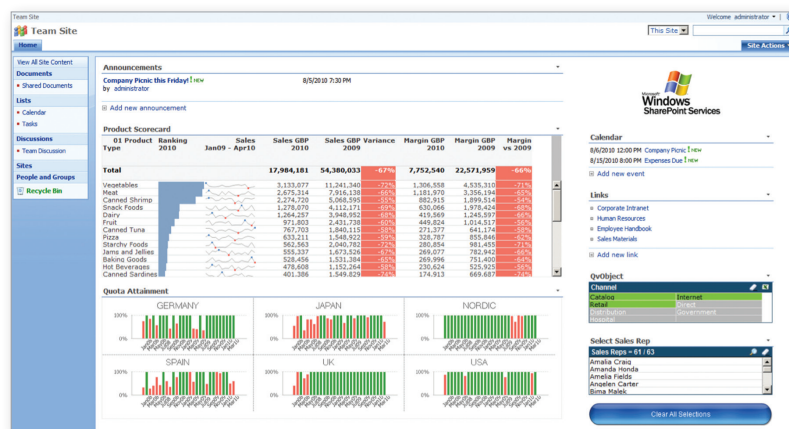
Team Site

Welcome administrator ▾

Team Site

This Site

Home

Site Actions

View All Site Content

Documents

Shared Documents

Lists

Calendar

Tasks

Discussions

Team Discussion

Sites

People and Groups

Recycle Bin

Announcements

Company Picnic this Friday! NEW
by administrator

8/5/2010 7:30 PM

Add new announcement

Product Scorecard

| 01 Product Type | Ranking 2010 | Sales Jan09 - Apr10 | Sales GBP 2010 | Sales GBP 2009 | Variance | Margin GBP 2010 | Margin GBP 2009 | Margin vs 2009 |
|---|---|---|---|---|---|---|---|---|
| Total | | | 17,984,181 | 54,380,033 | -67% | 7,752,540 | 22,571,959 | -66% |
| Vegetables | | | 3,133,077 | 11,241,340 | -72% | 1,306,558 | 4,535,310 | -71% |
| Meat | | | 2,675,314 | 7,916,138 | -66% | 1,181,970 | 3,356,194 | -65% |
| Canned Shrimp | | | 2,274,720 | 5,068,595 | -55% | 882,915 | 1,899,514 | -54% |
| Snack Foods | | | 1,278,070 | 4,112,171 | -69% | 630,066 | 1,978,424 | -68% |
| Dairy | | | 1,264,257 | 3,948,952 | -68% | 419,569 | 1,245,597 | -66% |
| Fruit | | | 971,803 | 2,431,738 | -60% | 449,824 | 1,014,517 | -56% |
| Canned Tuna | | | 767,703 | 1,840,115 | -58% | 271,377 | 641,174 | -58% |
| Pizza | | | 633,211 | 1,548,922 | -59% | 328,787 | 855,846 | -62% |
| Starchy Foods | | | 562,563 | 2,040,782 | -72% | 280,854 | 981,455 | -71% |
| Jams and Jellies | | | 555,337 | 1,673,526 | -67% | 260,077 | 782,942 | -67% |
| Baking Goods | | | 528,456 | 1,641,010 | -68% | 269,996 | 771,460 | -65% |
| Hot Beverages | | | 478,608 | 1,152,264 | -58% | 230,624 | 525,925 | -56% |
| Canned Sardines | | | 401,386 | 1,549,829 | -74% | 174,913 | 669,247 | -74% |

Quota Attainment

GERMANY

JAPAN

NORDIC

100%

0%

SPAIN

UK

USA

100%

0%

Microsoft Windows SharePoint Services

Calendar

8/6/2010 12:00 PM Company Picnic NEW

8/15/2010 8:00 PM Expenses Due NEW

Add new event

Links

Corporate Intranet

Human Resources

Employee Handbook

Sales Materials

Add new link

QvObject

Channel

Catalog

Internet

Retail

Direct

Distribution

Government

Hospital

Select Sales Rep

Sales Reps = 61 / 63

Amalia Craig

Amanda Honda

Amelia Fields

Angelen Carter

Bima Malek

Clear All Selections